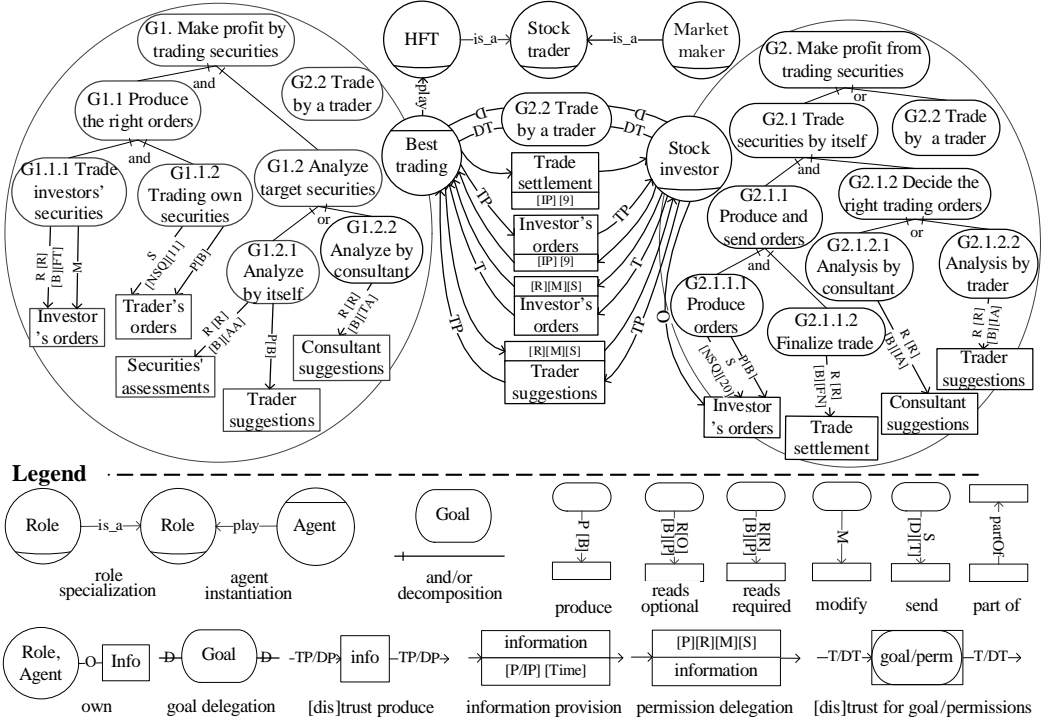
HFT
is_a
Stock trader
is_a
Market maker
play

G1. Make profit by trading securities
and
G1.1 Produce the right orders
G2.2 Trade by a trader
and
G1.1.1 Trade investors' securities
G1.1.2 Trading own securities
G1.2 Analyze target securities
or
G1.2.1 Analyze by itself
G1.2.2 Analyze by consultant
R [R] [B][FT]
M
S [NSQ][11]
P[B]
R [R] [B][AA]
P[B]
R [R] [B][TA]
Investor 's orders
Trader's orders
Securities' assessments
Trader suggestions
Consultant suggestions

Best trading
D
DT
G2.2 Trade by a trader
D
DT
Trade settlement
[IP] [9]
TP
Investor's orders
[IP] [9]
TP
T
[R][M][S]
Investor's orders
T
TP
[R][M][S]
Trader suggestions
TP
O
Stock investor

G2. Make profit from trading securities
or
G2.1 Trade securities by itself
G2.2 Trade by a trader
and
G2.1.1 Produce and send orders
G2.1.2 Decide the right trading orders
or
G2.1.2.1 Analysis by consultant
G2.1.2.2 Analysis by trader
and
G2.1.1.1 Produce orders
G2.1.1.2 Finalize trade
S [NSQ][20]
P[B]
R [R] [B][FN]
R [R] [B][IA]
R [R] [B][IA]
Trader suggestions
Investor 's orders
Trade settlement
Consultant suggestions

Legend
Role
is_a
Role
play
Agent
role specialization
agent instantiation
Goal
and/or decomposition
P [B]
produce
R[O] [B][P]
reads optional
R[R] [B][P]
reads required
M
modify
S [D][T]
send
partOf
part of

Role, Agent
O
Info
own
D
Goal
D
goal delegation
TP/DP
info
TP/DP
[dis]trust produce
information
[P/IP] [Time]
information provision
[P][R][M][S]
information
permission delegation
T/DT
goal/perm
T/DT
[dis]trust for goal/permissions